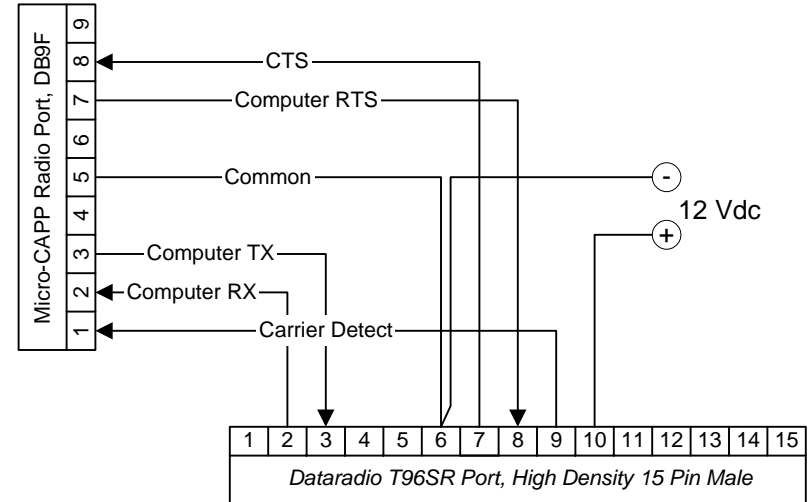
Micro-CAPP Radio Port, DB9F

| 9 |
|---|
| 8 |
| 7 |
| 6 |
| 5 |
| 4 |
| 3 |
| 2 |
| 1 |

CTS

Computer RTS

Common

-

12 Vdc

+

Computer TX

Computer RX

Carrier Detect

| 1 | 2 | 3 | 4 | 5 | 6 | 7 | 8 | 9 | 10 | 11 | 12 | 13 | 14 | 15 |
|---|---|---|---|---|---|---|---|---|---|---|---|---|---|---|

Dataradio T96SR Port, High Density 15 Pin Male